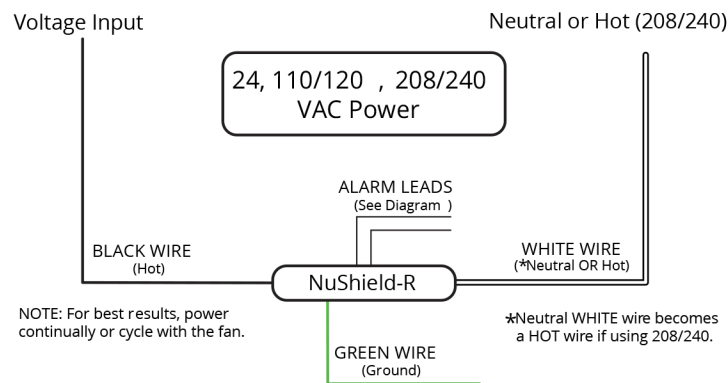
Voltage Input

Neutral or Hot (208/240)

24, 110/120 , 208/240
VAC Power

ALARM LEADS
(See Diagram )

BLACK WIRE
(Hot)

WHITE WIRE
(*Neutral OR Hot)

NuShield-R

NOTE: For best results, power continually or cycle with the fan.

*Neutral WHITE wire becomes a HOT wire if using 208/240.

GREEN WIRE
(Ground)